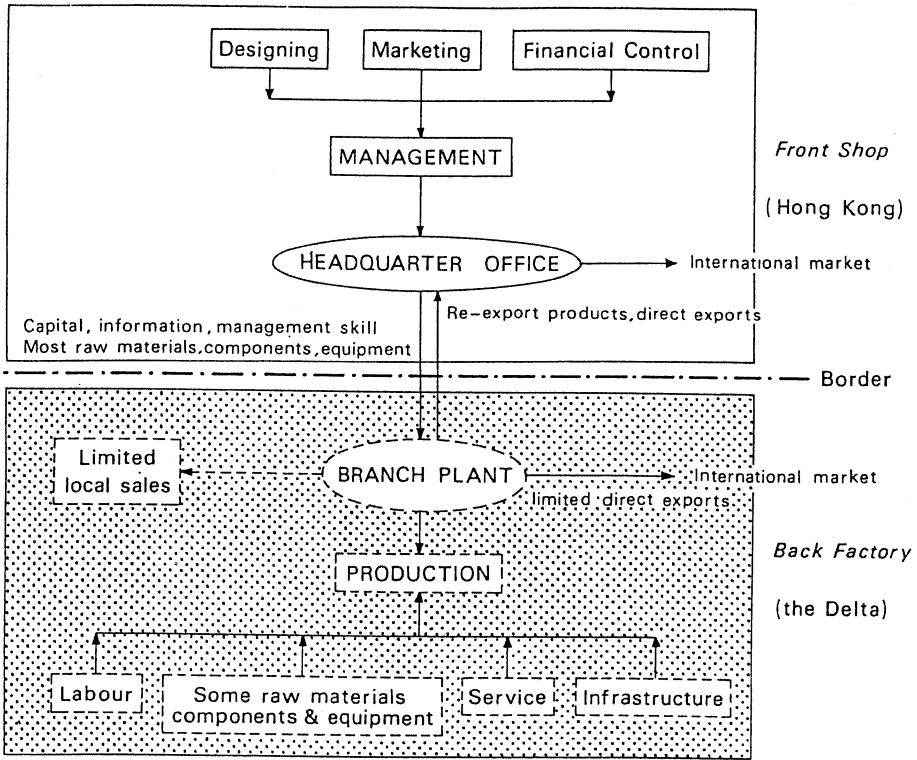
Designing

Marketing

Financial Control

MANAGEMENT

Front Shop

(Hong Kong)

HEADQUARTER OFFICE

International market

Re-export products, direct exports

Capital, information, management skill
Most raw materials, components, equipment

Border

Limited local sales

BRANCH PLANT

International market
limited direct exports

Back Factory

PRODUCTION

(the Delta)

Labour

Some raw materials components & equipment

Service

Infrastructure